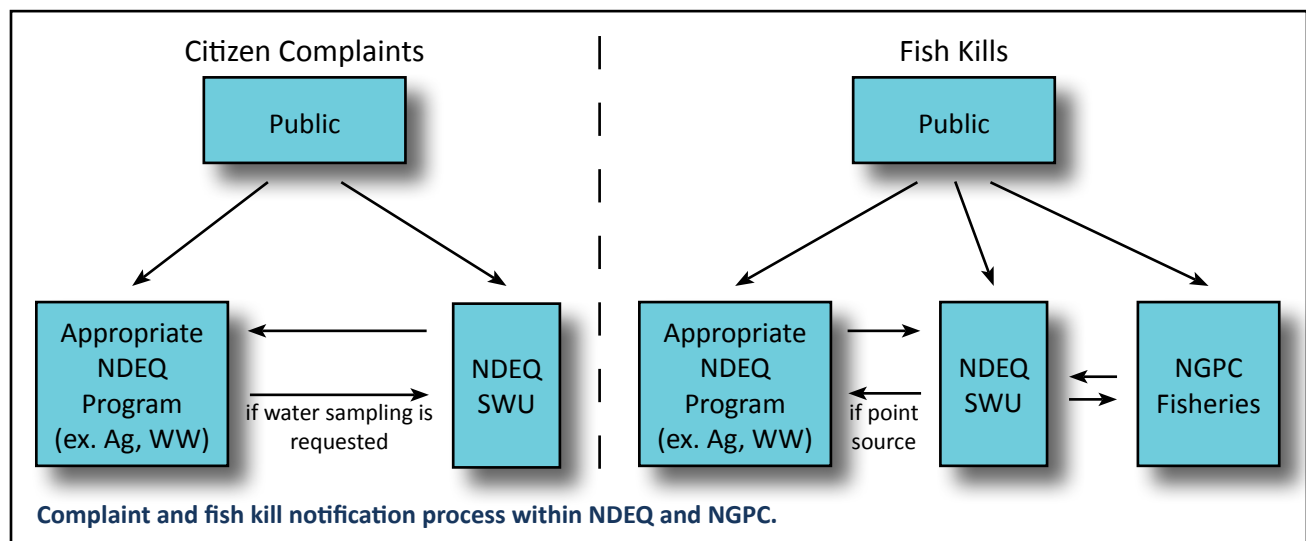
Citizen Complaints

Public

Appropriate NDEQ Program (ex. Ag, WW)

if water sampling is requested

NDEQ SWU

Fish Kills

Public

Appropriate NDEQ Program (ex. Ag, WW)

if point source

NDEQ SWU

NGPC Fisheries

Complaint and fish kill notification process within NDEQ and NGPC.